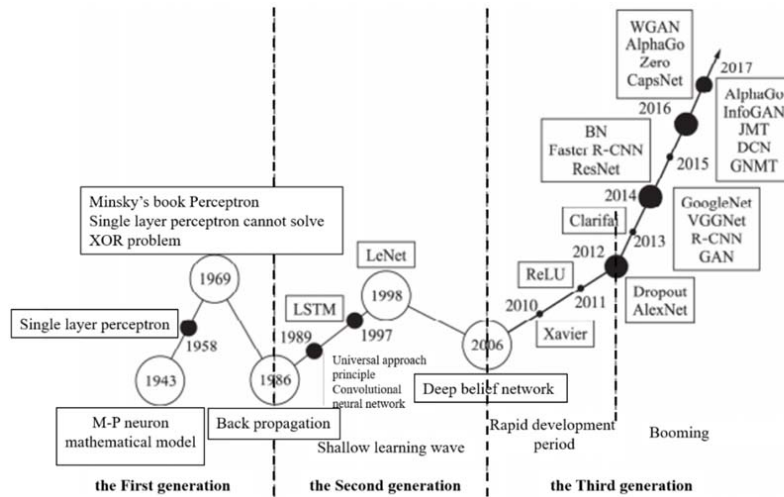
WGAN
AlphaGo
Zero
CapsNet

2017

AlphaGo
InfoGAN
JMT
DCN
GNMT

2016

BN
Faster R-CNN
ResNet

2015

2014

Clarifai

GoogleNet
VGGNet
R-CNN
GAN

2013

Minsky's book Perceptron
Single layer perceptron cannot solve
XOR problem

LeNet

1969

2012

ReLU

2011

2010

LSTM

1998

Single layer perceptron

1989

1997

Dropout
AlexNet

1958

Xavier

1943

1986

Universal approach principle
Convolutional neural network

2006

Deep belief network

M-P neuron
mathematical model

Back propagation

Shallow learning wave

Rapid development period

Booming

the First generation

the Second generation

the Third generation